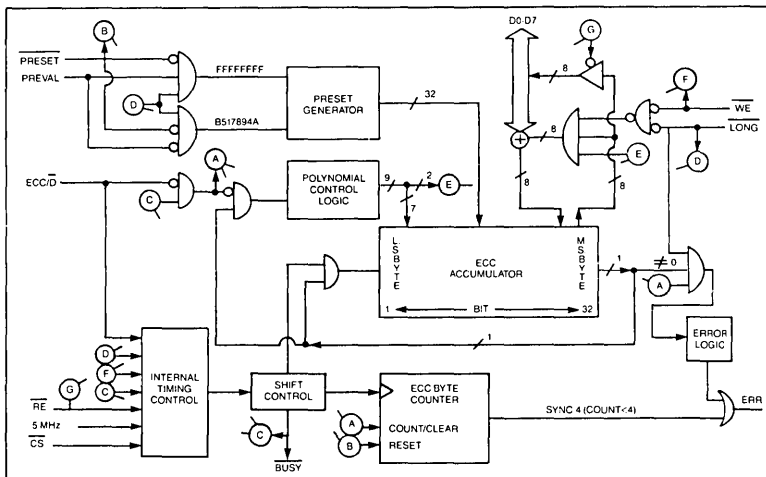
B

$\overline{PRESET}$

PREVAL

D

FFFFFFFF

B517894A

PRESET GENERATOR

32

D0-D7

G

8

F

$\overline{WE}$

$\overline{LONG}$

8

E

D

8

8

A

$ECC/\overline{D}$

C

POLYNOMIAL CONTROL LOGIC

9

2

E

7

LSBYTE

ECC ACCUMULATOR

MSBYTE

1

≠ 0

A

1

BIT

32

1

ERROR LOGIC

D

F

C

G

INTERNAL TIMING CONTROL

$\overline{RE}$

5 MHz

$\overline{CS}$

SHIFT CONTROL

C

BUSY

ECC BYTE COUNTER

A

B

COUNT/CLEAR

RESET

SYNC 4 (COUNT<4)

ERR